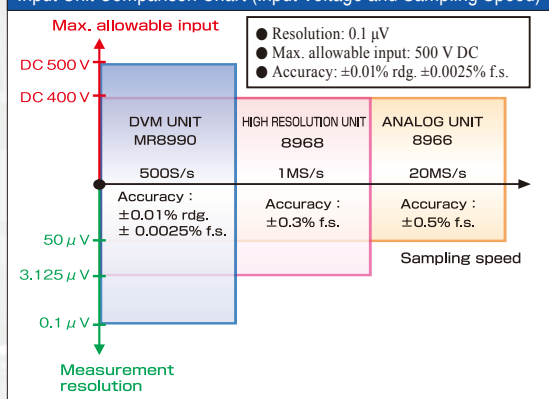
Max. allowable input

● Resolution: 0.1 μV
● Max. allowable input: 500 V DC
● Accuracy: ±0.01% rdg. ±0.0025% f.s.

DC 500 V
DC 400 V

DVM UNIT
MR8990
500S/s
Accuracy :
±0.01% rdg.
± 0.0025% f.s.

HIGH RESOLUTION UNIT
8968
1MS/s
Accuracy :
±0.3% f.s.

ANALOG UNIT
8966
20MS/s
Accuracy :
±0.5% f.s.

50 μ V
3.125 μ V
0.1 μ V

Sampling speed

Measurement resolution